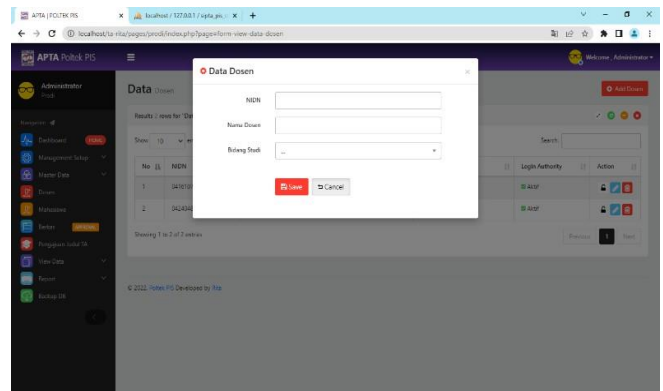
APTA | POLTEK PIS × localhost / 127.0.0.1 / apta_po... × +

localhost/ta-rita/pages/prodi/index.php?page=form-view-data-dosen

APTA Poltek PIS

Welcome, Administrator

Administrator
Prodi

Navigation

Dashboard

Management Setup

Master Data

Dosen

Mahasiswa

Berkas

Pengajuan Judul TA

View Data

Report

Backup DB

Data Dosen

Add Dosen

Results / rows for 'Da

Show 10

Search:

| No | NIDN | | Login Authority | Action |
|---|---|---|---|---|
| 1 | 0478184 | | Aktif | |
| 2 | 0424348 | | Aktif | |

Showing 1 to 2 of 2 entries

Previous 1 Next

© 2022. Poltek PIS Developed by Rita

Data Dosen

NIDN

Nama Dosen

Bidang Studi ...

Save Cancel